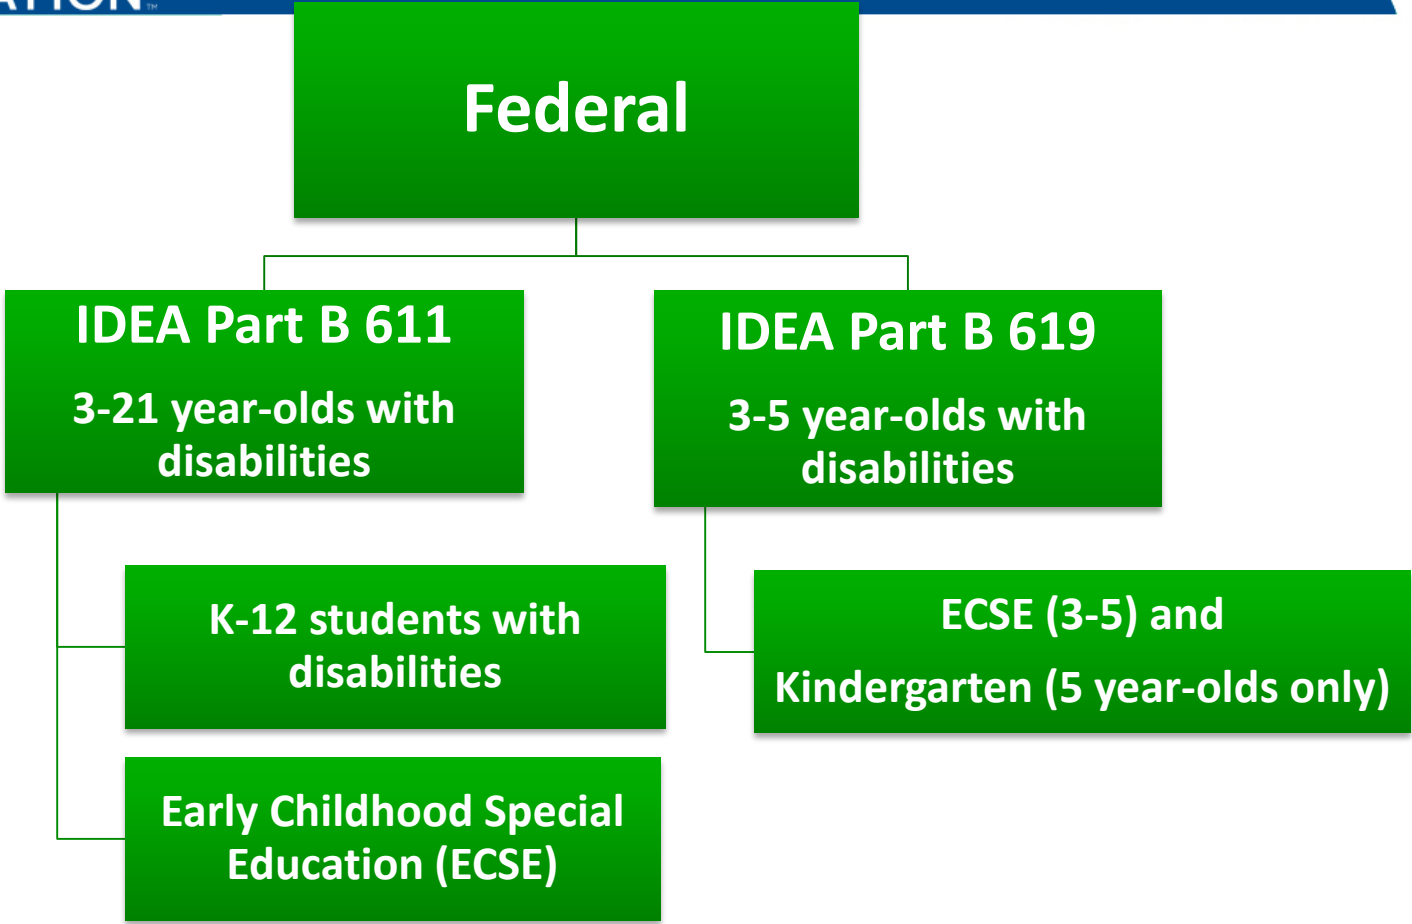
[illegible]

Federal

IDEA Part B 611

3-21 year-olds with disabilities

IDEA Part B 619

3-5 year-olds with disabilities

K-12 students with disabilities

Early Childhood Special Education (ECSE)

ECSE (3-5) and

Kindergarten (5 year-olds only)